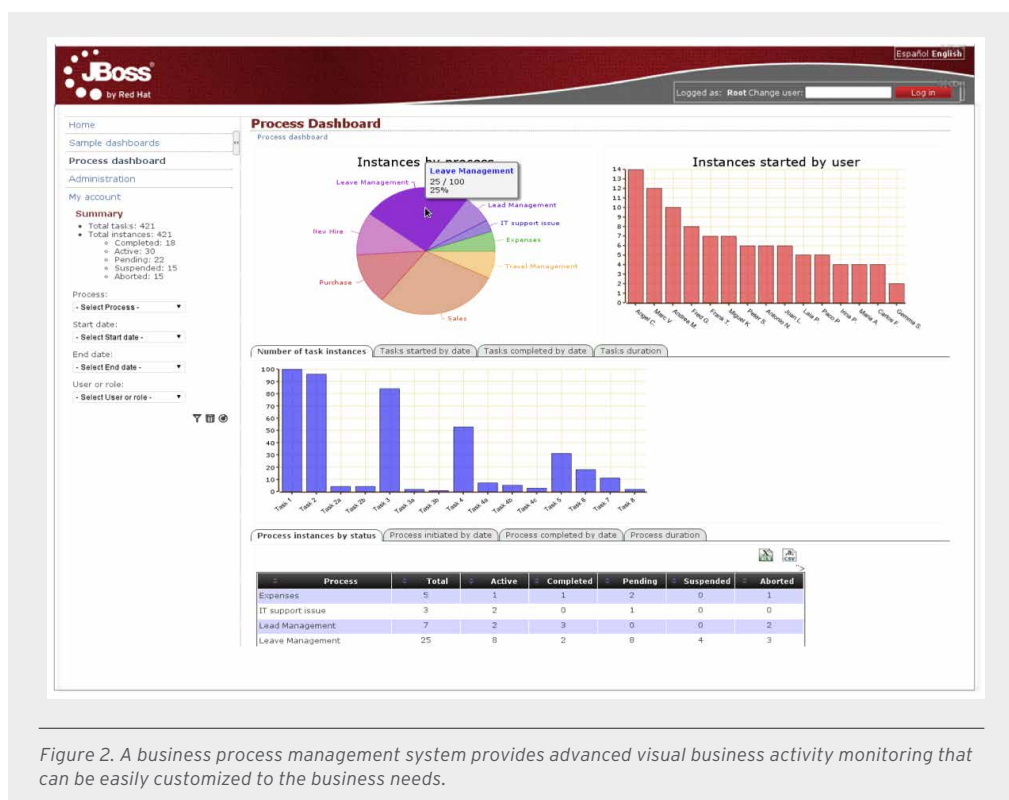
JBoss by Red Hat

Español English

Logged as: Root Change user: Log in

Home
Sample dashboards
Process dashboard
Administration
My account

Summary
• Total tasks: 421
• Total instances: 421
◦ Completed: 18
◦ Active: 30
◦ Pending: 22
◦ Suspended: 15
◦ Aborted: 15

Process:
- Select Process -
Start date:
- Select Start date -
End date:
- Select End date -
User or role:
- Select User or role -

Process Dashboard
Process dashboard

Instances by process
Leave Management
25 / 100
25%

Leave Management
Lead Management
IT support issue
Expenses
Travel Management
Sales
Purchase
Rev Hire

Instances started by user
14 13 12 11 10 9 8 7 6 5 4 3 2 1 0
Angie C. Marc V. Andrew M. Fred O. Frank T. Miguel K. Peter S. Antonio N. Joan L. Lala P. Paco P. Irma P. Maria A. Carlos F. Gemma S.

Number of task instances | Tasks started by date | Tasks completed by date | Tasks duration

100 90 80 70 60 50 40 30 20 10 0
Task 1 Task 2 Task 2a Task 2b Task 3 Task 3a Task 3b Task 4 Task 4a Task 4b Task 4c Task 5 Task 6 Task 7 Task 8

Process instances by status | Process initiated by date | Process completed by date | Process duration

| Process | Total | Active | Completed | Pending | Suspended | Aborted |
|---|---|---|---|---|---|---|
| Expenses | 5 | 1 | 1 | 2 | 0 | 1 |
| IT support issue | 3 | 2 | 0 | 1 | 0 | 0 |
| Lead Management | 7 | 2 | 3 | 0 | 0 | 2 |
| Leave Management | 25 | 8 | 2 | 8 | 4 | 3 |

Figure 2. A business process management system provides advanced visual business activity monitoring that can be easily customized to the business needs.